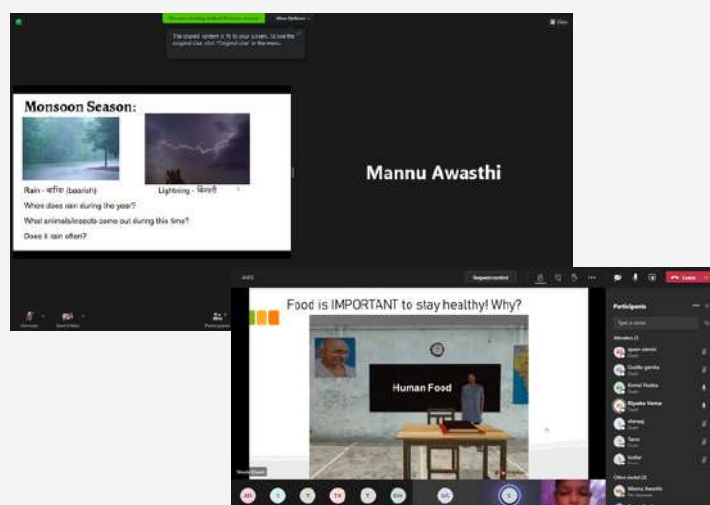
View Options

The shared content is fit to your screen. To see the original size, click "Original size" in the menu.

View

Monsoon Season:

Rain - बारिश (baarish)

Lightning - बिजली

When does rain during the year?

What animals/insects come out during this time?

Does it rain often?

Mannu Awasthi

Unmute

Start Video

Participants

Request control

Leave

Food is IMPORTANT to stay healthy! Why?

Human Food

Participants

Type a name

Attendees

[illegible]

Mannu Awasthi